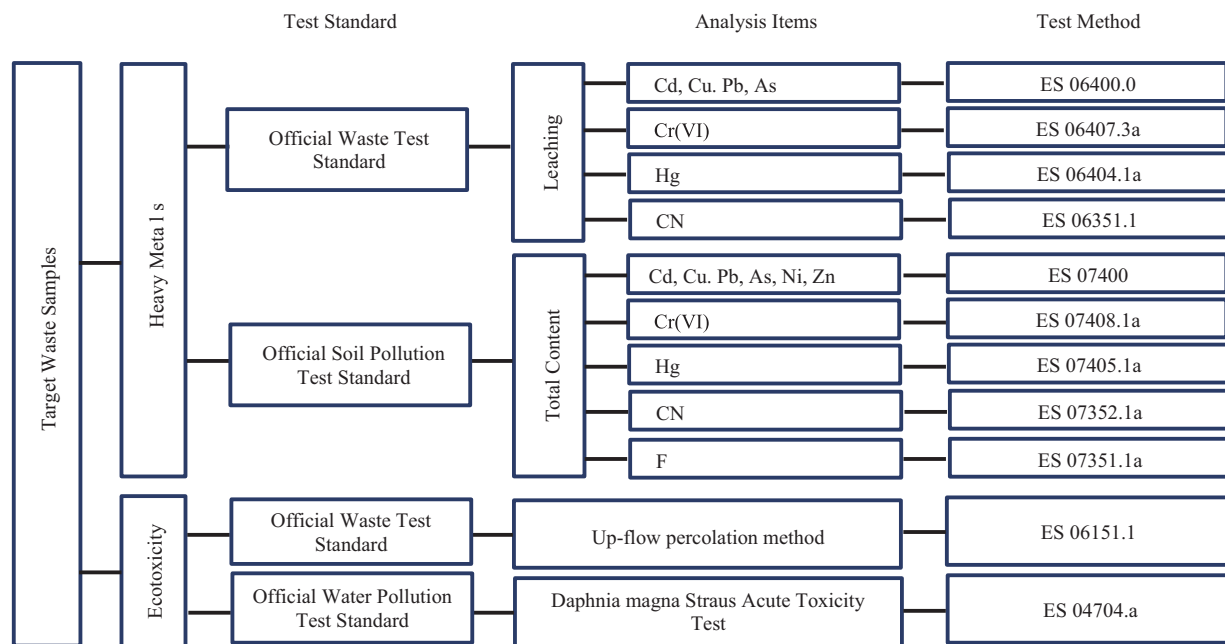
Test Standard

Analysis Items

Test Method

Target Waste Samples

Heavy Meta l s

Official Waste Test Standard

Leaching

Cd, Cu. Pb, As

ES 06400.0

Cr(VI)

ES 06407.3a

Hg

ES 06404.1a

CN

ES 06351.1

Official Soil Pollution Test Standard

Total Content

Cd, Cu. Pb, As, Ni, Zn

ES 07400

Cr(VI)

ES 07408.1a

Hg

ES 07405.1a

CN

ES 07352.1a

F

ES 07351.1a

Ecotoxicity

Official Waste Test Standard

Up-flow percolation method

ES 06151.1

Official Water Pollution Test Standard

Daphnia magna Straus Acute Toxicity Test

ES 04704.a